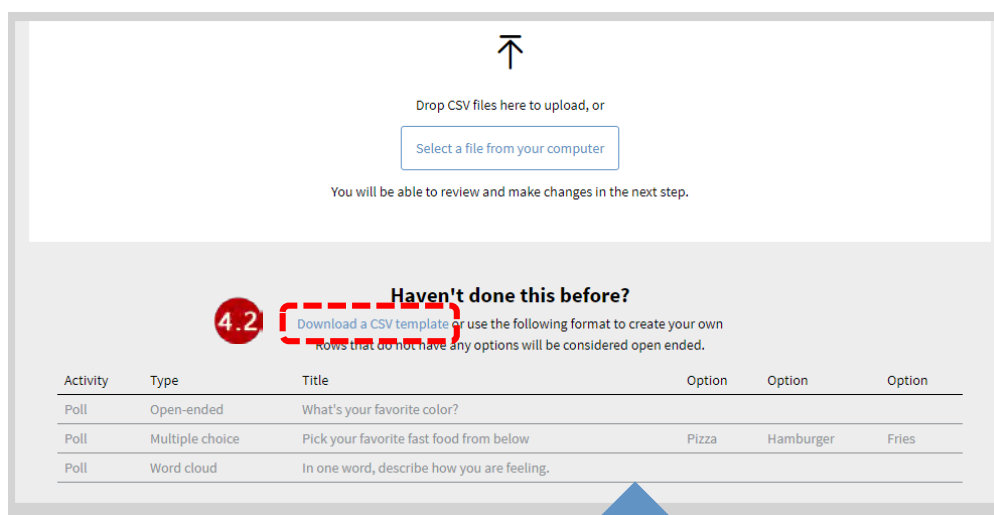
Drop CSV files here to upload, or

Select a file from your computer

You will be able to review and make changes in the next step.

Haven't done this before?

4.2

Download a CSV template or use the following format to create your own

Rows that do not have any options will be considered open ended.

| Activity | Type | Title | Option | Option | Option |
|---|---|---|---|---|---|
| Poll | Open-ended | What's your favorite color? | | | |
| Poll | Multiple choice | Pick your favorite fast food from below | Pizza | Hamburger | Fries |
| Poll | Word cloud | In one word, describe how you are feeling. | | | |